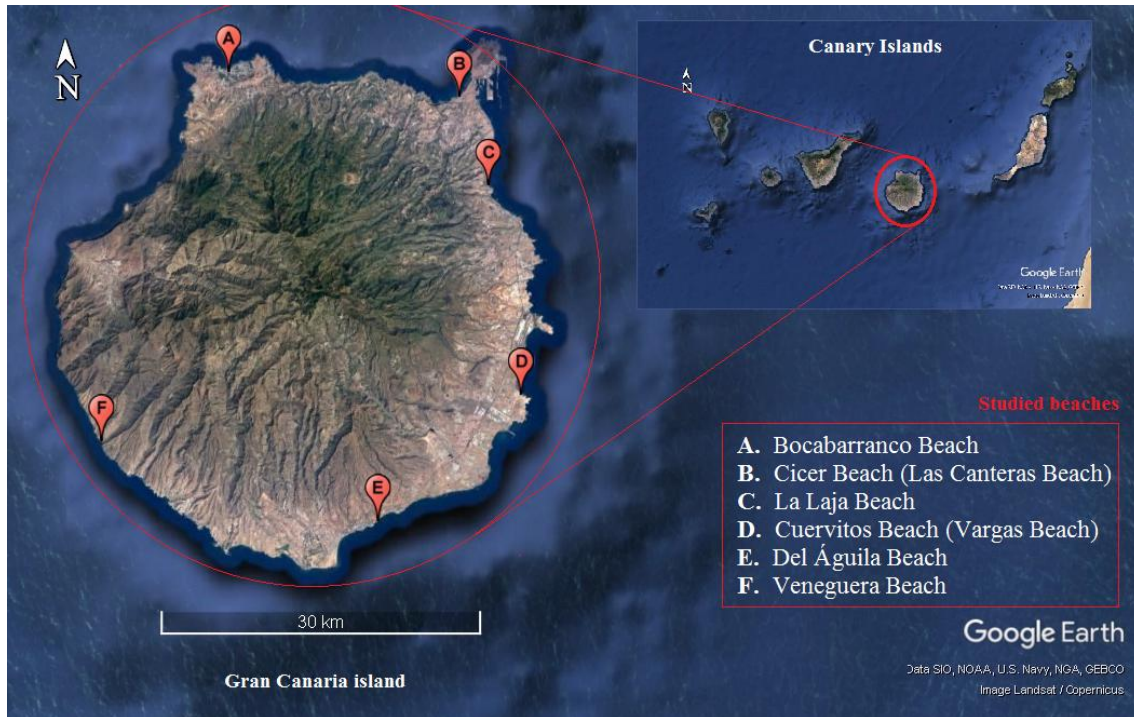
N

A

B

C

D

E

F

Canary Islands

N

Google Earth

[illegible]

Studied beaches

**A.** Bocabarranco Beach
**B.** Cicer Beach (Las Canteras Beach)
**C.** La Laja Beach
**D.** Cuervitos Beach (Vargas Beach)
**E.** Del Águila Beach
**F.** Veneguera Beach

30 km

Gran Canaria island

Google Earth

Data SIO, NOAA, U.S. Navy, NGA, GEBCO
Image Landsat / Copernicus